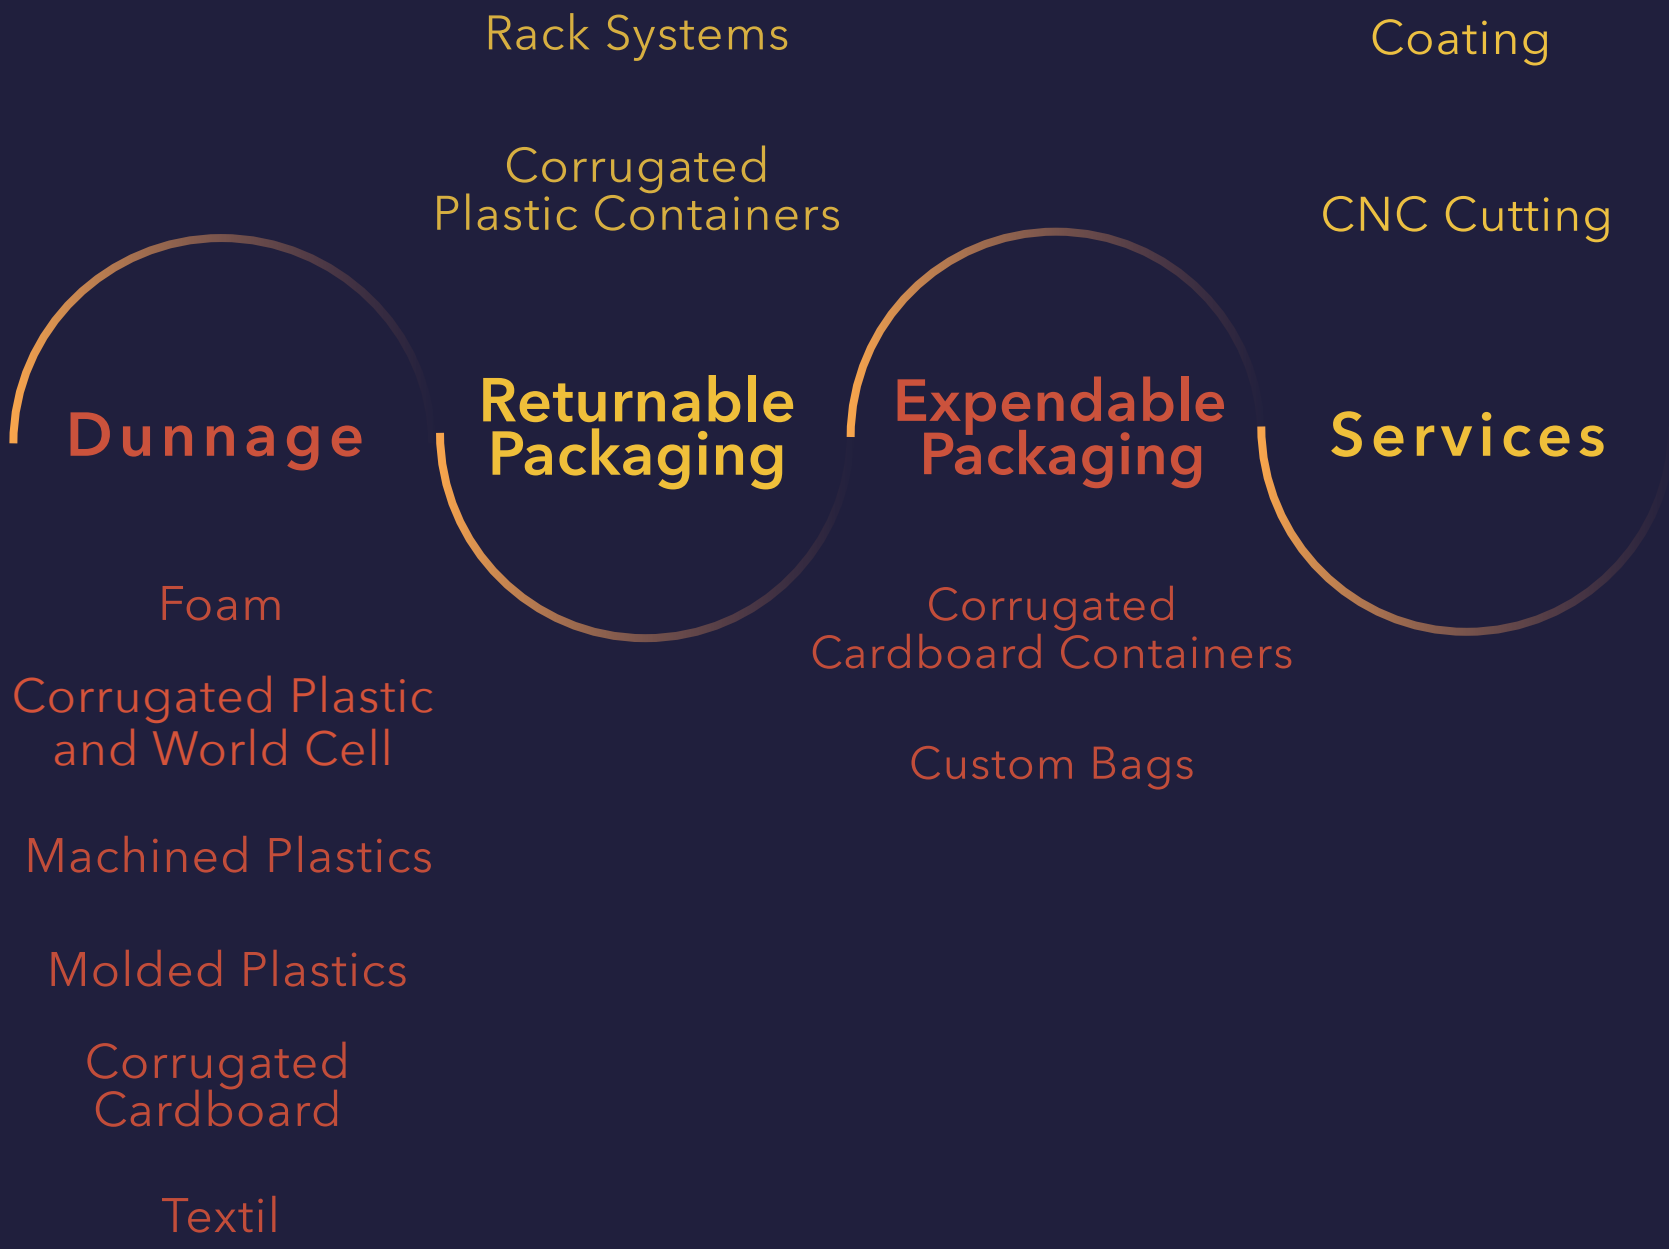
Rack Systems

Coating

Corrugated Plastic Containers

CNC Cutting

Dunnage

Returnable Packaging

Expendable Packaging

Services

Foam

Corrugated Plastic and World Cell

Machined Plastics

Molded Plastics

Corrugated Cardboard

Textil

Corrugated Cardboard Containers

Custom Bags